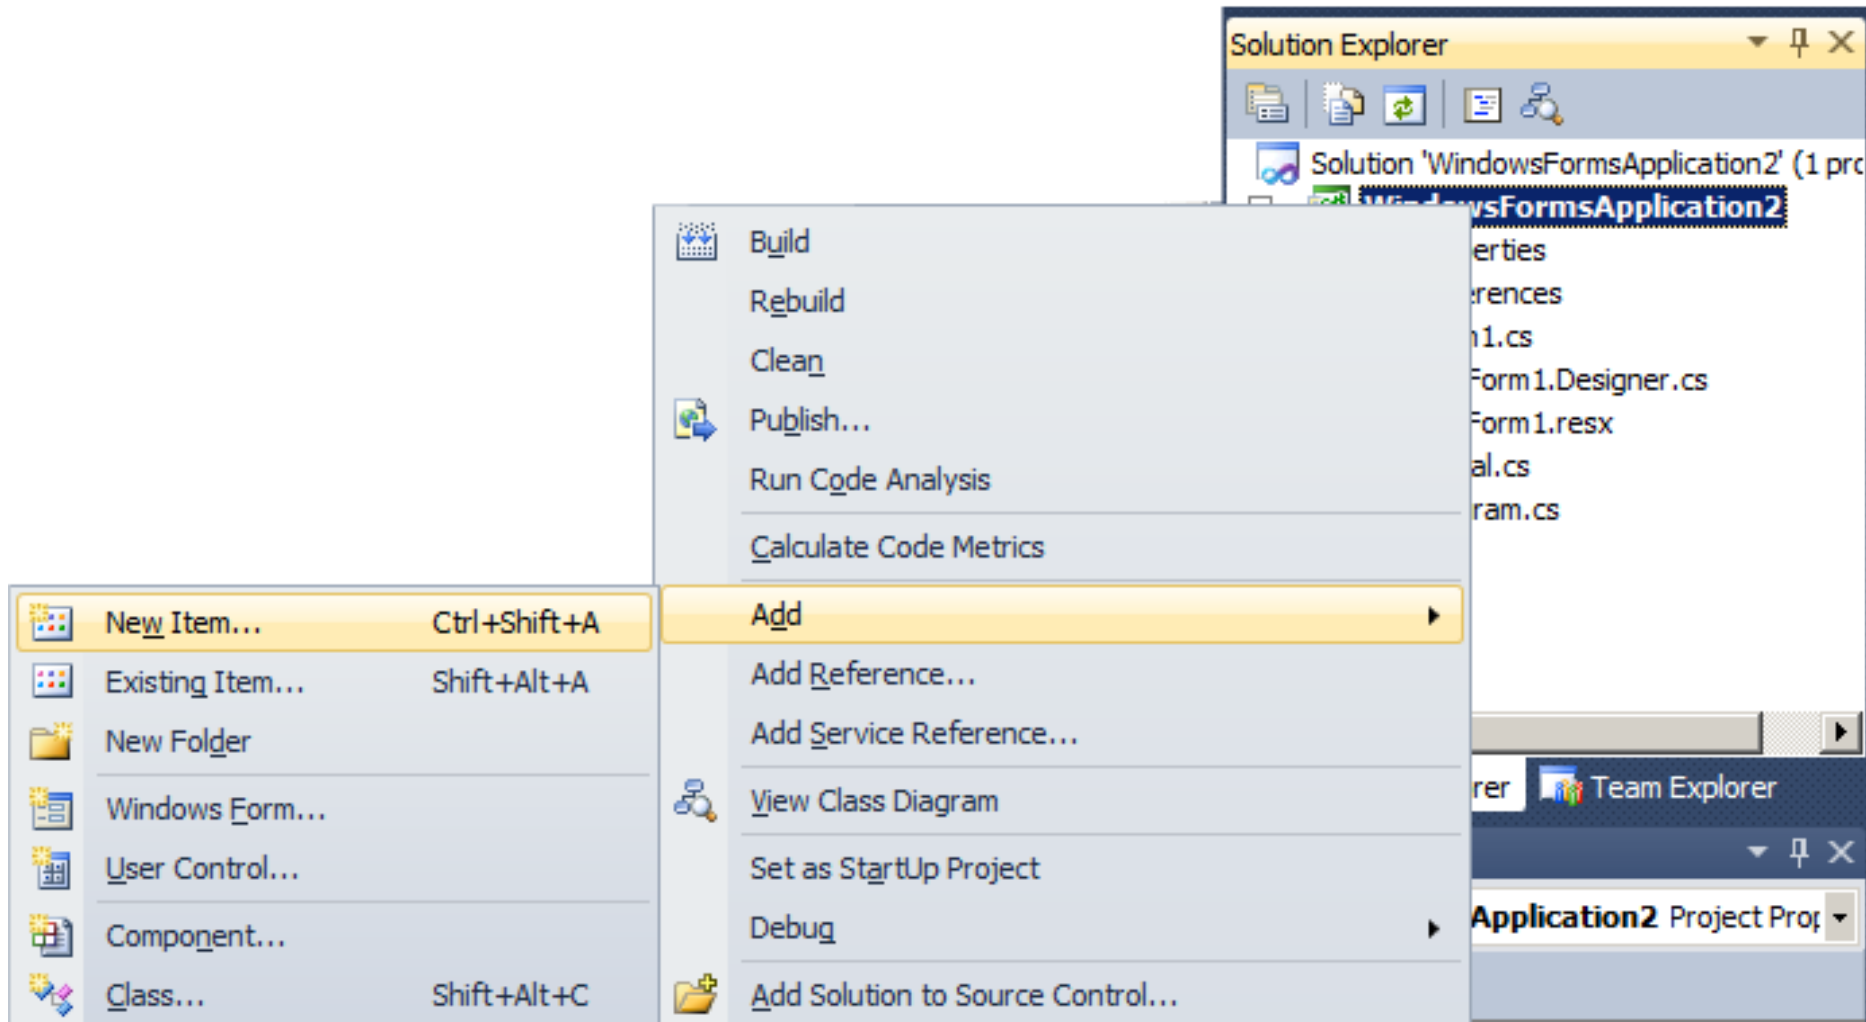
Solution Explorer

Solution 'WindowsFormsApplication2' (1 pro

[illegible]sFormsApplication2

erties

rences

1.cs

Form1.Designer.cs

Form1.resx

al.cs

ram.cs

Build

Rebuild

Clean

Publish...

Run Code Analysis

Calculate Code Metrics

Add

Add Reference...

Add Service Reference...

View Class Diagram

Set as StartUp Project

Debug

Add Solution to Source Control...

New Item... Ctrl+Shift+A

Existing Item... Shift+Alt+A

New Folder

Windows Form...

User Control...

Component...

Class... Shift+Alt+C

rer

Team Explorer

Application2 Project Prop